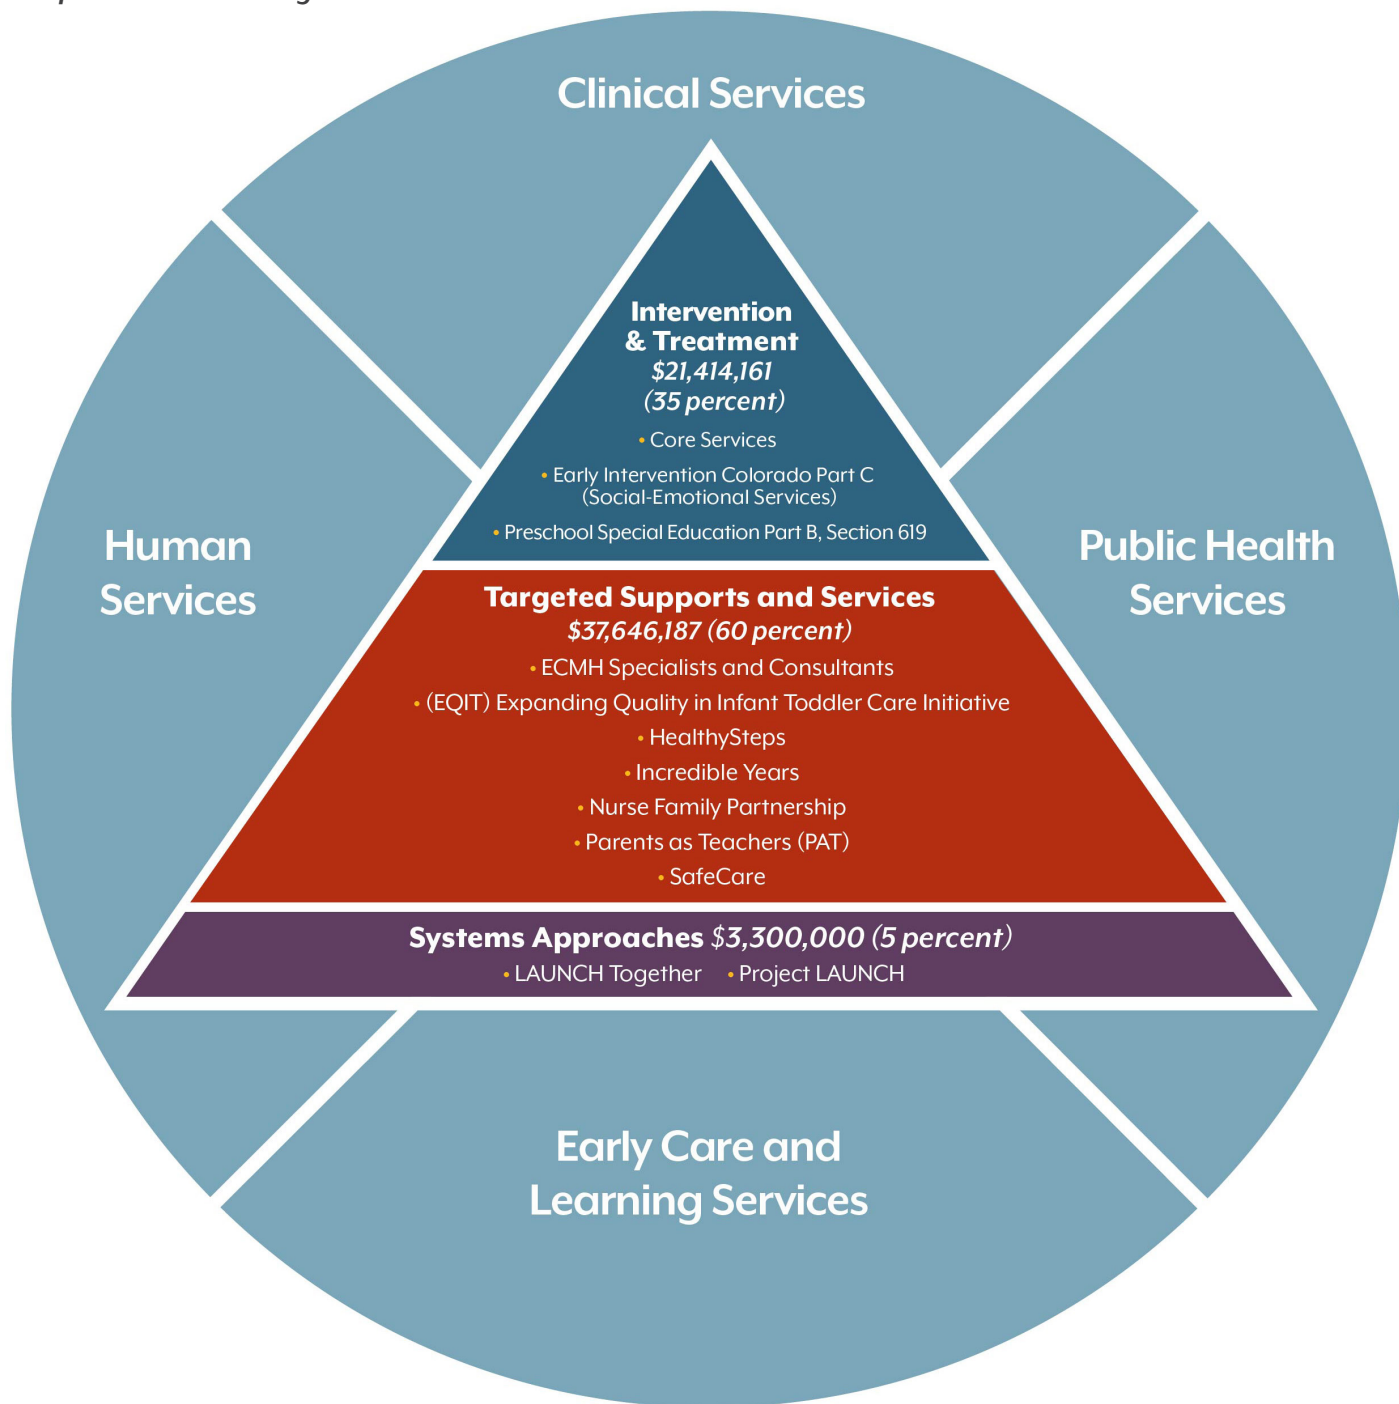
Clinical Services

Human Services

Public Health Services

Intervention & Treatment
$21,414,161
(35 percent)

• Core Services
• Early Intervention Colorado Part C (Social-Emotional Services)
• Preschool Special Education Part B, Section 619

Targeted Supports and Services
$37,646,187 (60 percent)

• ECMH Specialists and Consultants
• (EQIT) Expanding Quality in Infant Toddler Care Initiative
• HealthySteps
• Incredible Years
• Nurse Family Partnership
• Parents as Teachers (PAT)
• SafeCare

Systems Approaches $3,300,000 (5 percent)
• LAUNCH Together • Project LAUNCH

Early Care and Learning Services